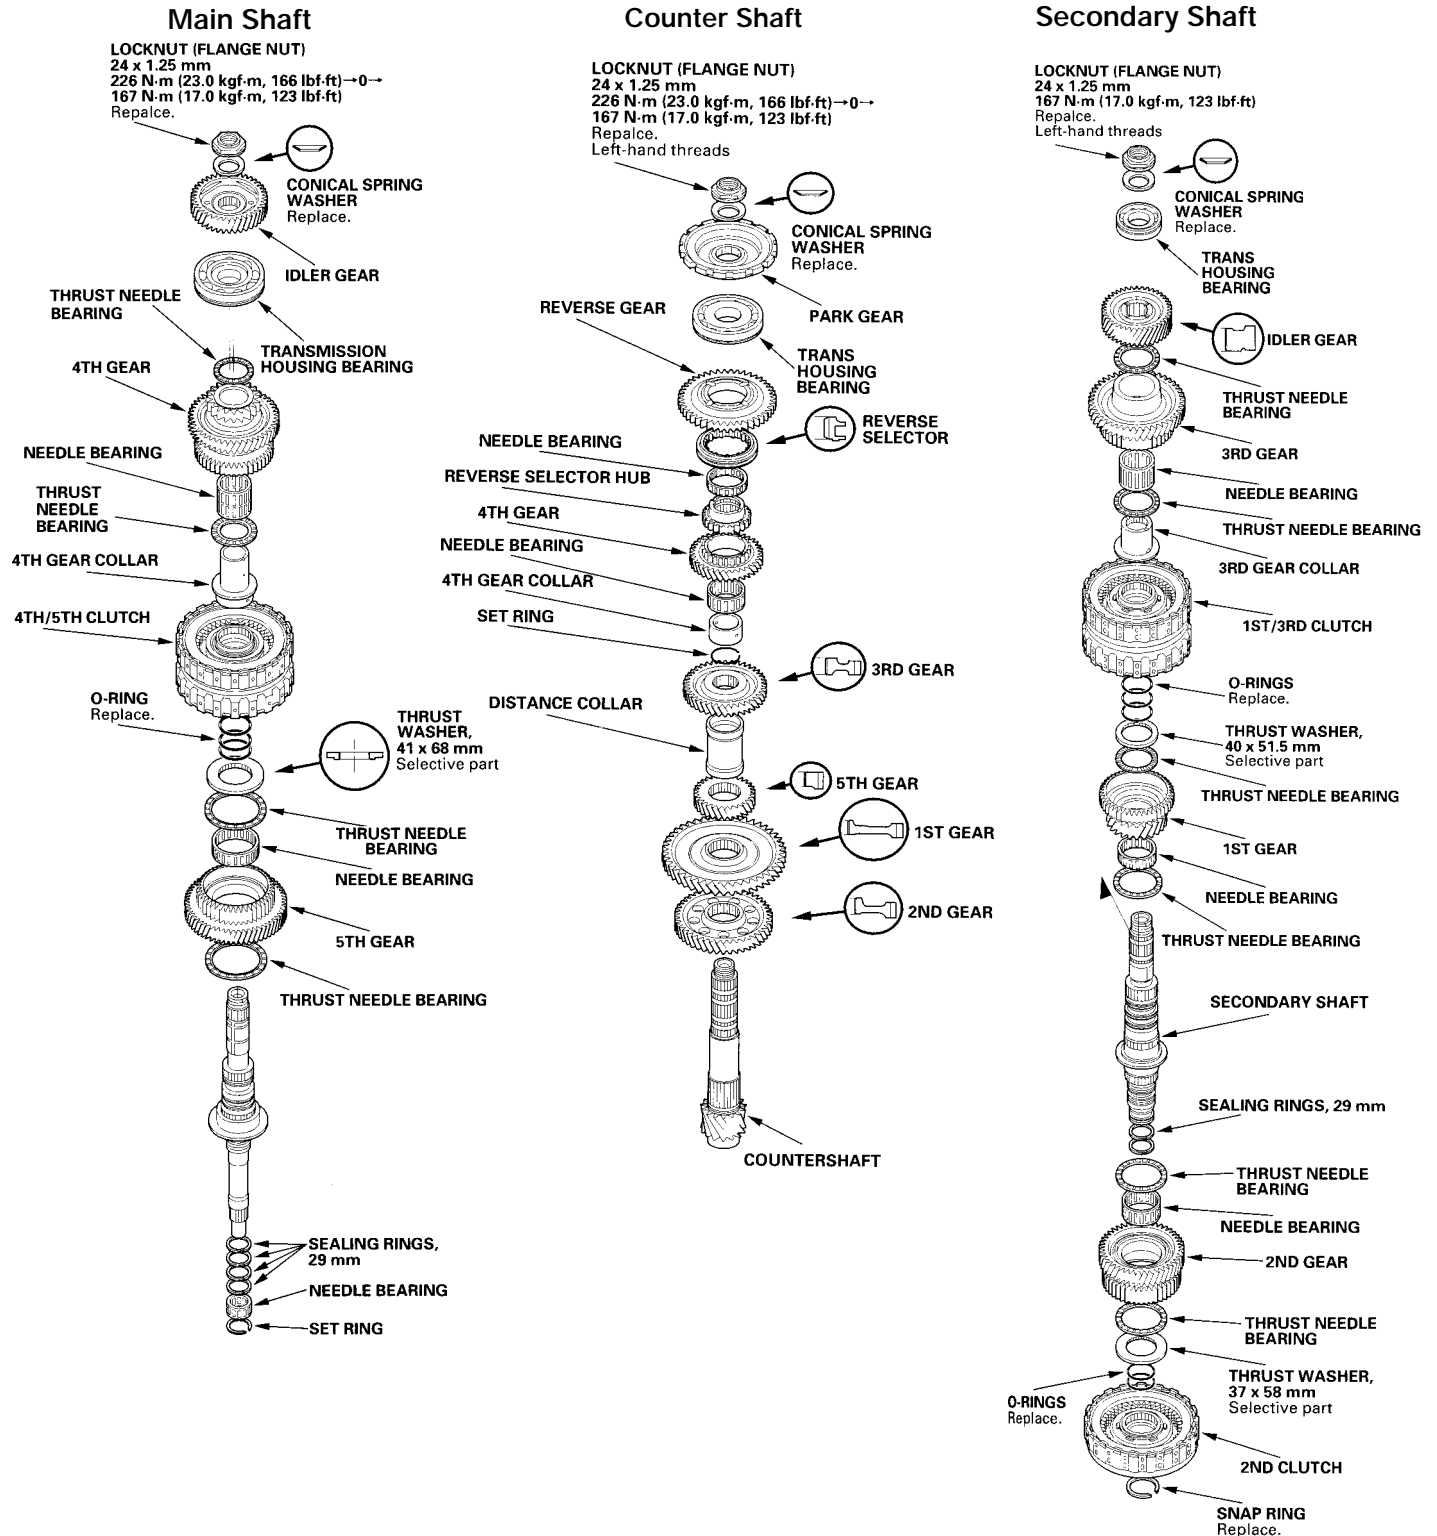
Main Shaft

LOCKNUT (FLANGE NUT)
24 x 1.25 mm
226 N·m (23.0 kgf·m, 166 lbf·ft)→0→
167 N·m (17.0 kgf·m, 123 lbf·ft)
Repalce.

CONICAL SPRING WASHER
Replace.

IDLER GEAR

THRUST NEEDLE BEARING

TRANSMISSION HOUSING BEARING

4TH GEAR

NEEDLE BEARING

THRUST NEEDLE BEARING

4TH GEAR COLLAR

4TH/5TH CLUTCH

O-RING
Replace.

THRUST WASHER, 41 x 68 mm
Selective part

THRUST NEEDLE BEARING

NEEDLE BEARING

5TH GEAR

THRUST NEEDLE BEARING

SEALING RINGS, 29 mm

NEEDLE BEARING

SET RING

Counter Shaft

LOCKNUT (FLANGE NUT)
24 x 1.25 mm
226 N·m (23.0 kgf·m, 166 lbf·ft)→0→
167 N·m (17.0 kgf·m, 123 lbf·ft)
Repalce.
Left-hand threads

CONICAL SPRING WASHER
Replace.

PARK GEAR

REVERSE GEAR

TRANS HOUSING BEARING

REVERSE SELECTOR

NEEDLE BEARING

REVERSE SELECTOR HUB

4TH GEAR

NEEDLE BEARING

4TH GEAR COLLAR

SET RING

3RD GEAR

DISTANCE COLLAR

5TH GEAR

1ST GEAR

2ND GEAR

COUNTERSHAFT

Secondary Shaft

LOCKNUT (FLANGE NUT)
24 x 1.25 mm
167 N·m (17.0 kgf·m, 123 lbf·ft)
Repalce.
Left-hand threads

CONICAL SPRING WASHER
Replace.

TRANS HOUSING BEARING

IDLER GEAR

THRUST NEEDLE BEARING

3RD GEAR

NEEDLE BEARING

THRUST NEEDLE BEARING

3RD GEAR COLLAR

1ST/3RD CLUTCH

O-RINGS
Replace.

THRUST WASHER, 40 x 51.5 mm
Selective part

THRUST NEEDLE BEARING

1ST GEAR

NEEDLE BEARING

THRUST NEEDLE BEARING

SECONDARY SHAFT

SEALING RINGS, 29 mm

THRUST NEEDLE BEARING

NEEDLE BEARING

2ND GEAR

THRUST NEEDLE BEARING

THRUST WASHER, 37 x 58 mm
Selective part

O-RINGS
Replace.

2ND CLUTCH

SNAP RING
Replace.